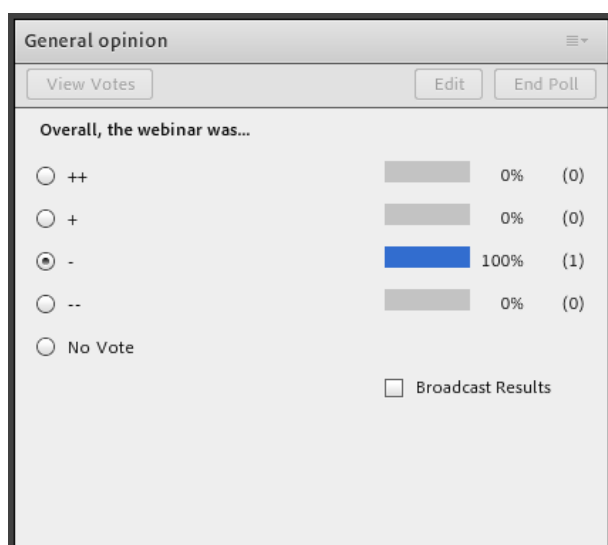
General opinion

View Votes

Edit

End Poll

Overall, the webinar was...

| | | | |
|---|---|---|---|
| ++ | | 0% | (0) |
| + | | 0% | (0) |
| - | | 100% | (1) |
| -- | | 0% | (0) |
| No Vote | | | |

Broadcast Results